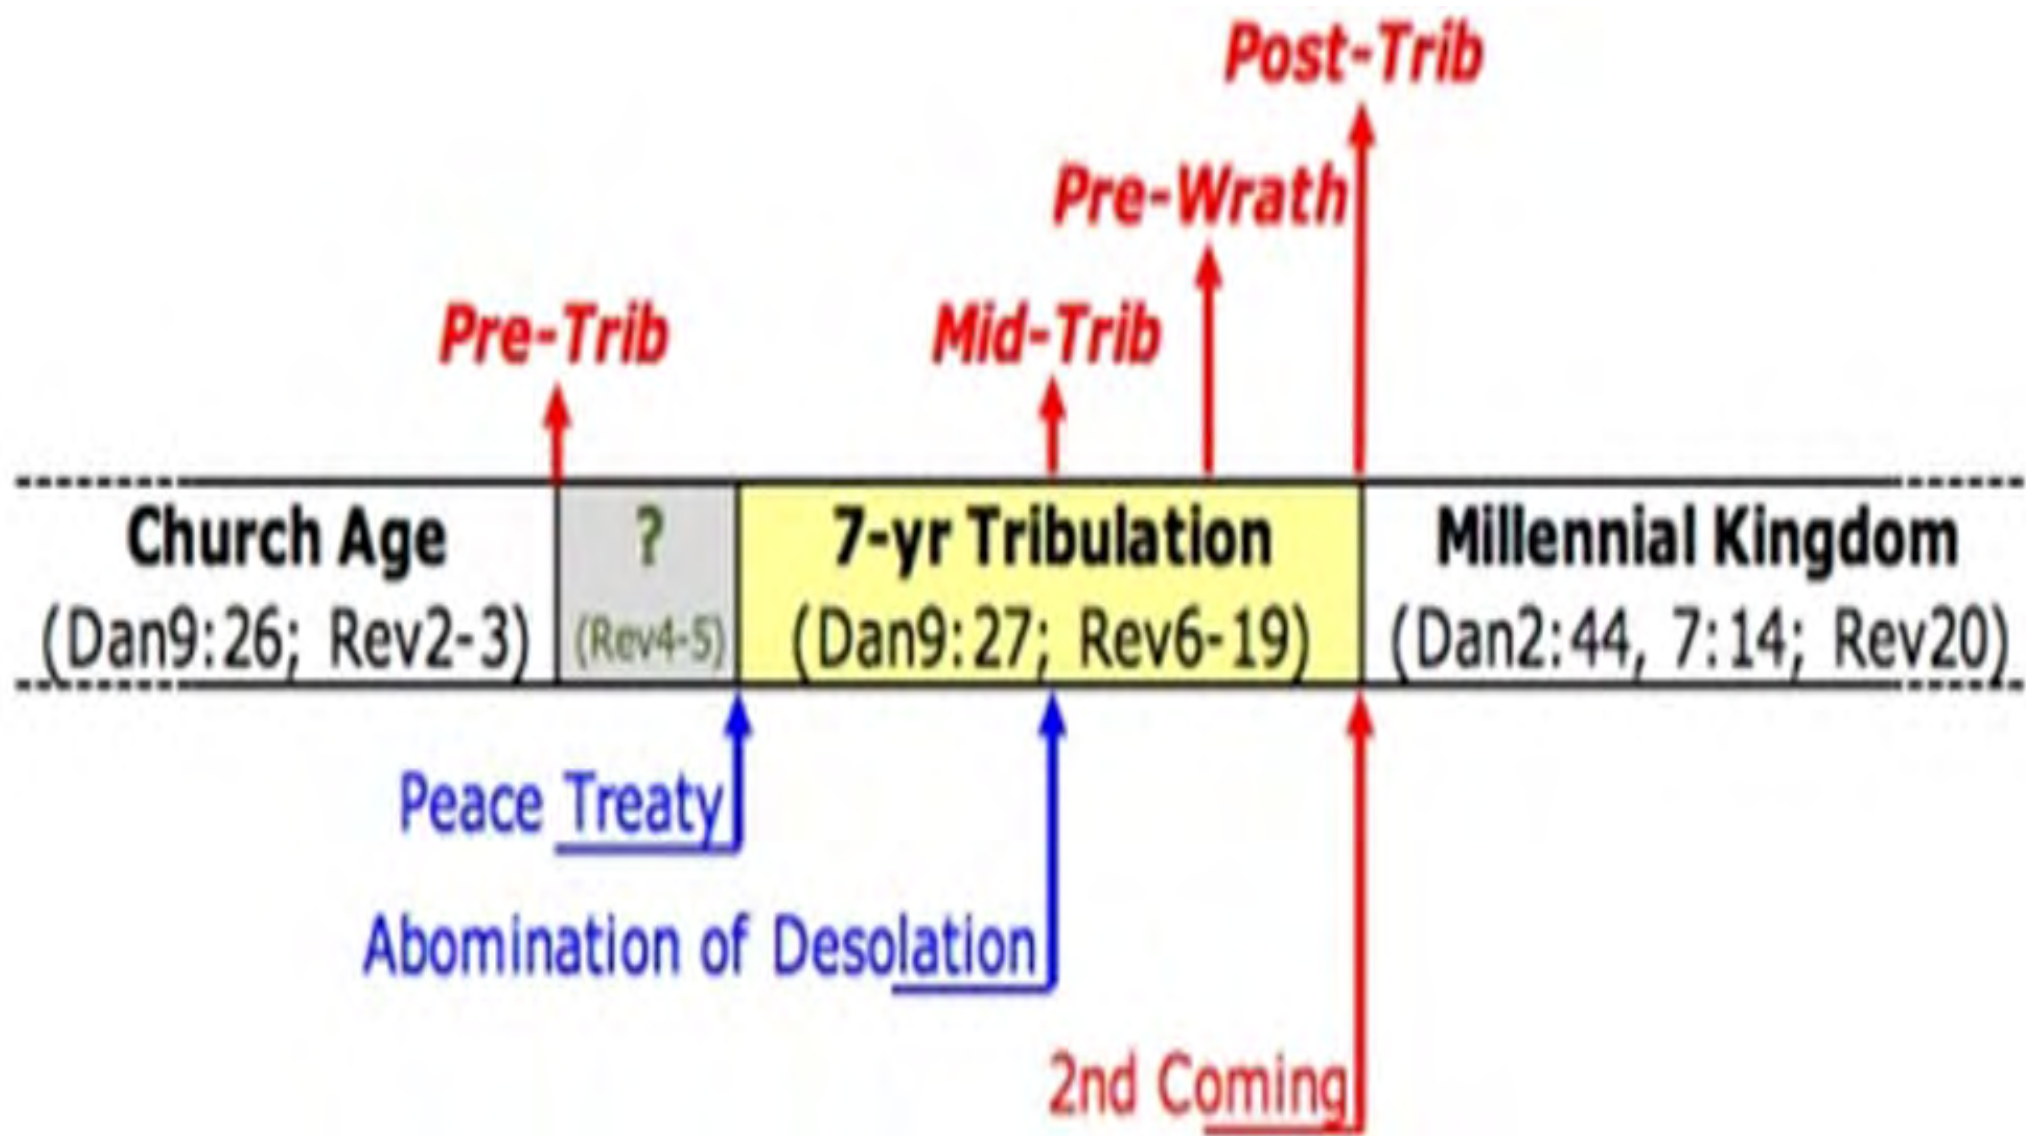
Post-Trib

Pre-Wrath

Pre-Trib

Mid-Trib

Church Age
(Dan9:26; Rev2-3)

?
(Rev4-5)

7-yr Tribulation
(Dan9:27; Rev6-19)

Millennial Kingdom
(Dan2:44, 7:14; Rev20)

Peace Treaty

Abomination of Desolation

2nd Coming